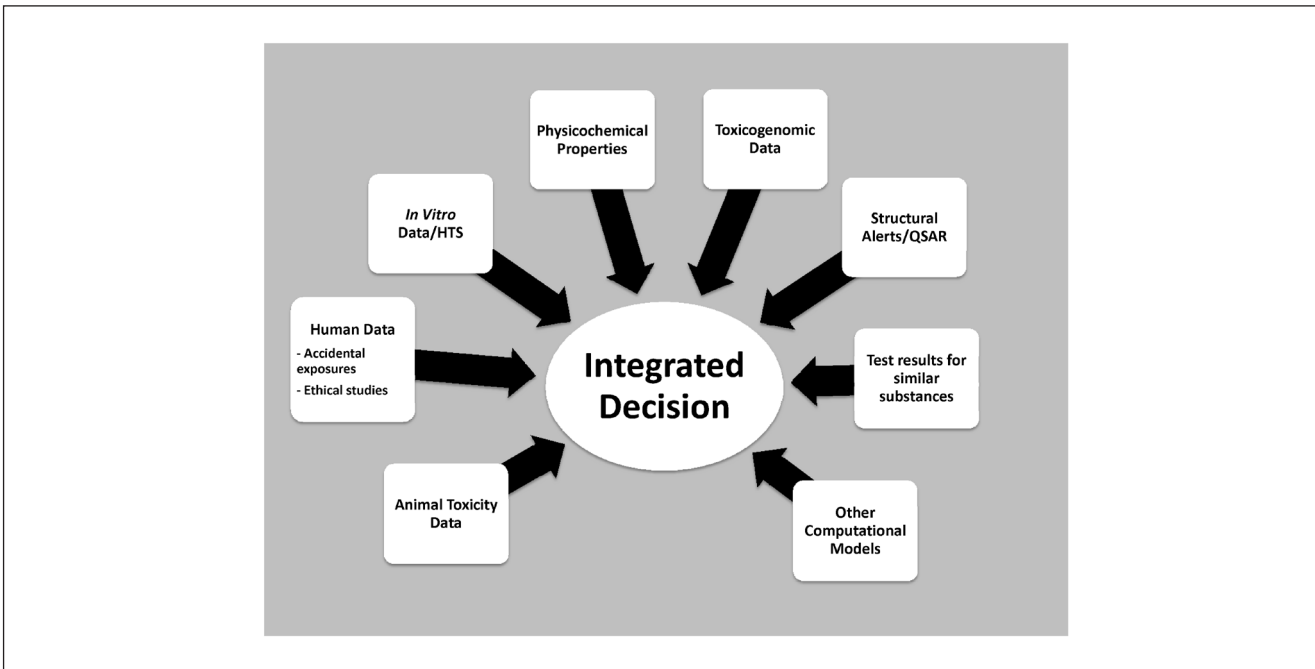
Physicochemical Properties

Toxicogenomic Data

In Vitro Data/HTS

Structural Alerts/QSAR

Human Data
- Accidental exposures
- Ethical studies

Integrated Decision

Test results for similar substances

Animal Toxicity Data

Other Computational Models